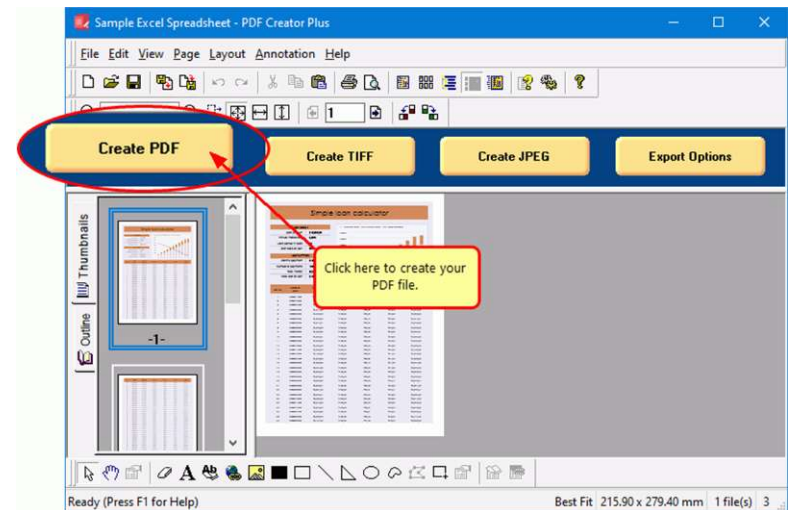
Sample Excel Spreadsheet - PDF Creator Plus

File Edit View Page Layout Annotation Help

1

Create PDF

Create TIFF

Create JPEG

Export Options

Thumbnails

Outline

Simple loan calculator

-1-

Click here to create your PDF file.

Ready (Press F1 for Help)

Best Fit 215.90 x 279.40 mm 1 file(s) 3